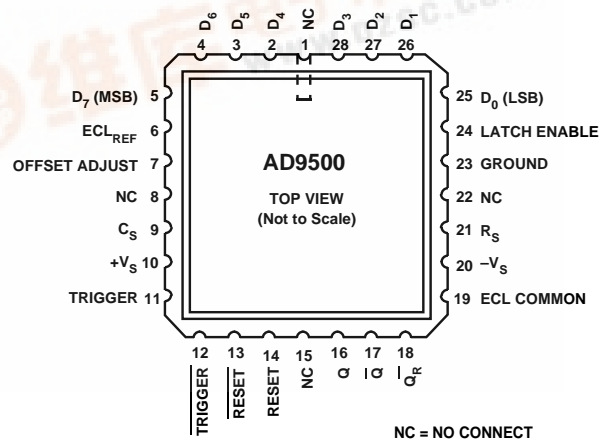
$D_6$ $D_5$ $D_4$ NC $D_3$ $D_2$ $D_1$
4 3 2 1 28 27 26

$D_7$ (MSB) 5
$ECL_{REF}$ 6
OFFSET ADJUST 7
NC 8
$C_S$ 9
$+V_S$ 10
TRIGGER 11

AD9500
TOP VIEW
(Not to Scale)

25 $D_0$ (LSB)
24 LATCH ENABLE
23 GROUND
22 NC
21 $R_S$
20 $-V_S$
19 ECL COMMON

12 13 14 15 16 17 18
$\overline{TRIGGER}$ $\overline{RESET}$ RESET NC Q $\overline{Q}$ $Q_R$

NC = NO CONNECT